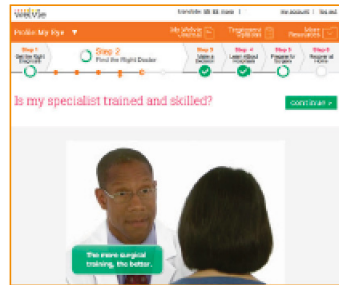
vekvie

translate: EN ES more | my account | log out

Probe My Eye ▼

My Website Checklist

Treatment Options

More Resources

Step 1 Define Right Diagnosis

Step 2 Find the Right Doctor

Step 3 Make a Decision

Step 4 Learn About Procedure

Step 5 Prepare for Surgery

Step 6 Recover at Home

Is my specialist trained and skilled?

CONTINUE >

The more surgical training, the better.